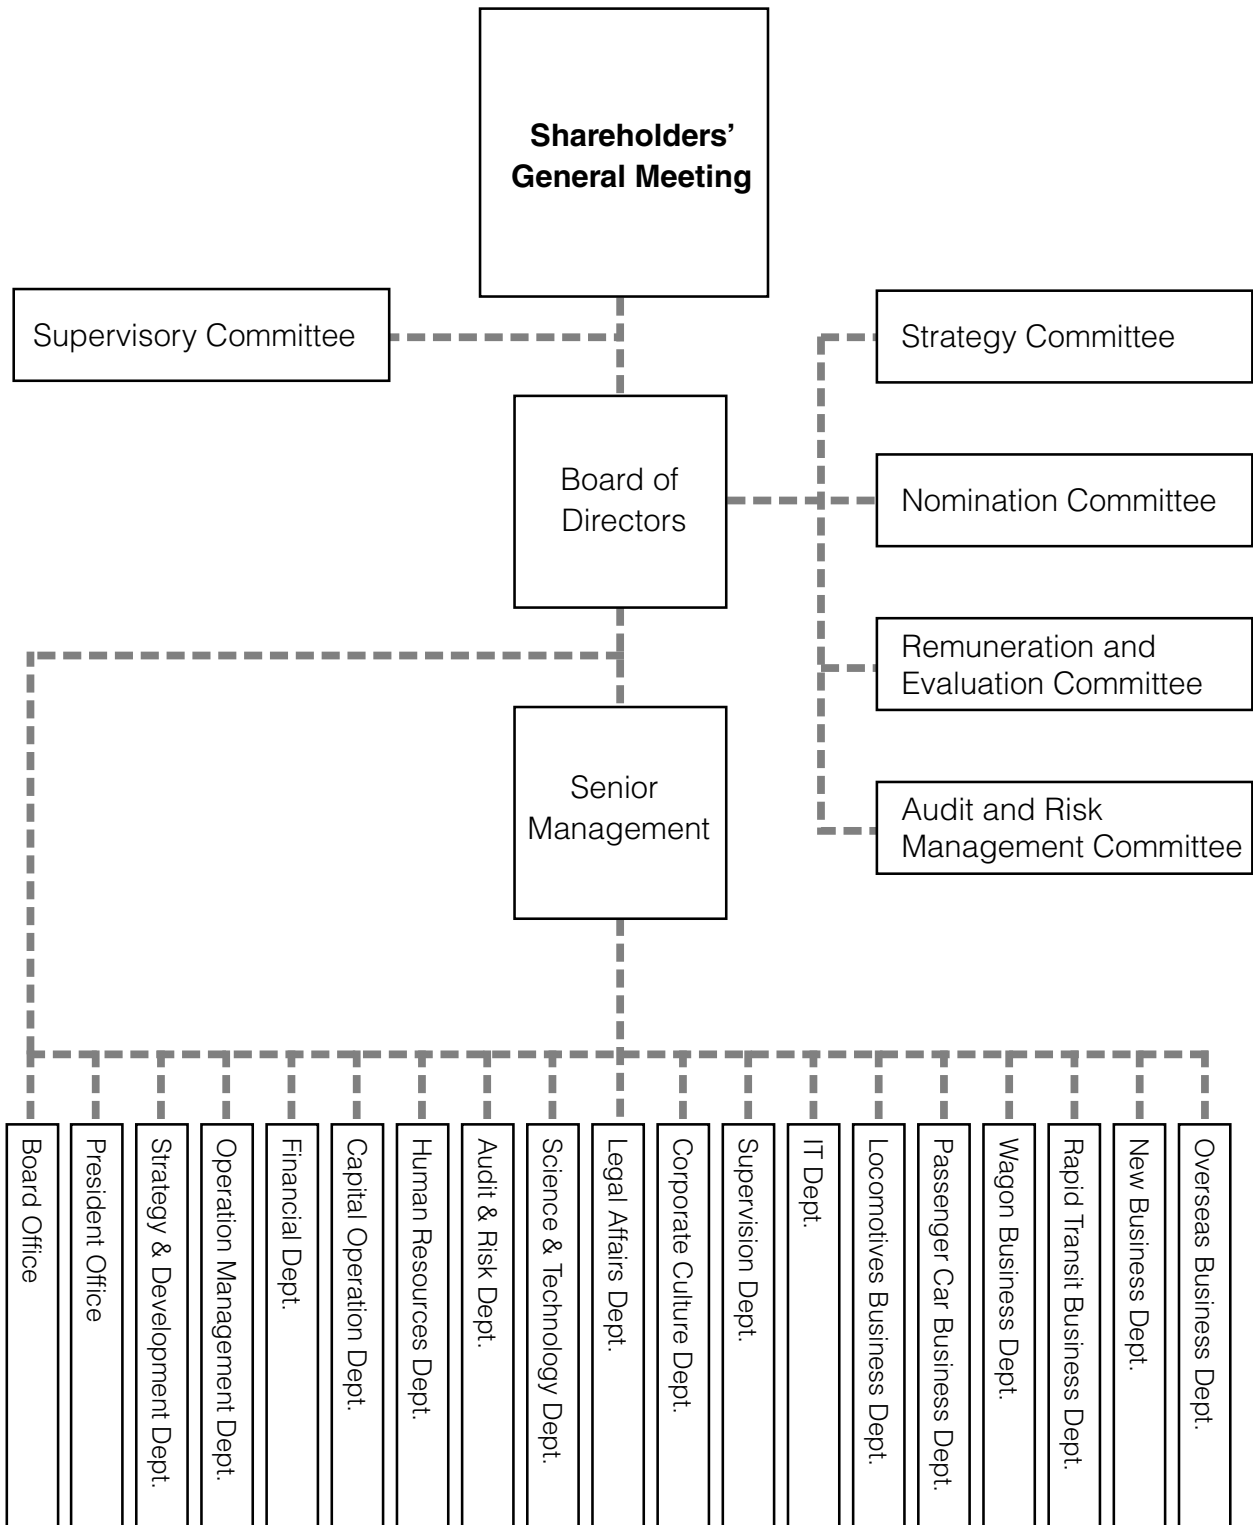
Shareholders' General Meeting

Supervisory Committee

Strategy Committee

Board of Directors

Nomination Committee

Remuneration and Evaluation Committee

Senior Management

Audit and Risk Management Committee

Board Office

President Office

Strategy & Development Dept.

Operation Management Dept.

Financial Dept.

Capital Operation Dept.

Human Resources Dept.

Audit & Risk Dept.

Science & Technology Dept.

Legal Affairs Dept.

Corporate Culture Dept.

Supervision Dept.

IT Dept.

Locomotives Business Dept.

Passenger Car Business Dept.

Wagon Business Dept.

Rapid Transit Business Dept.

New Business Dept.

Overseas Business Dept.